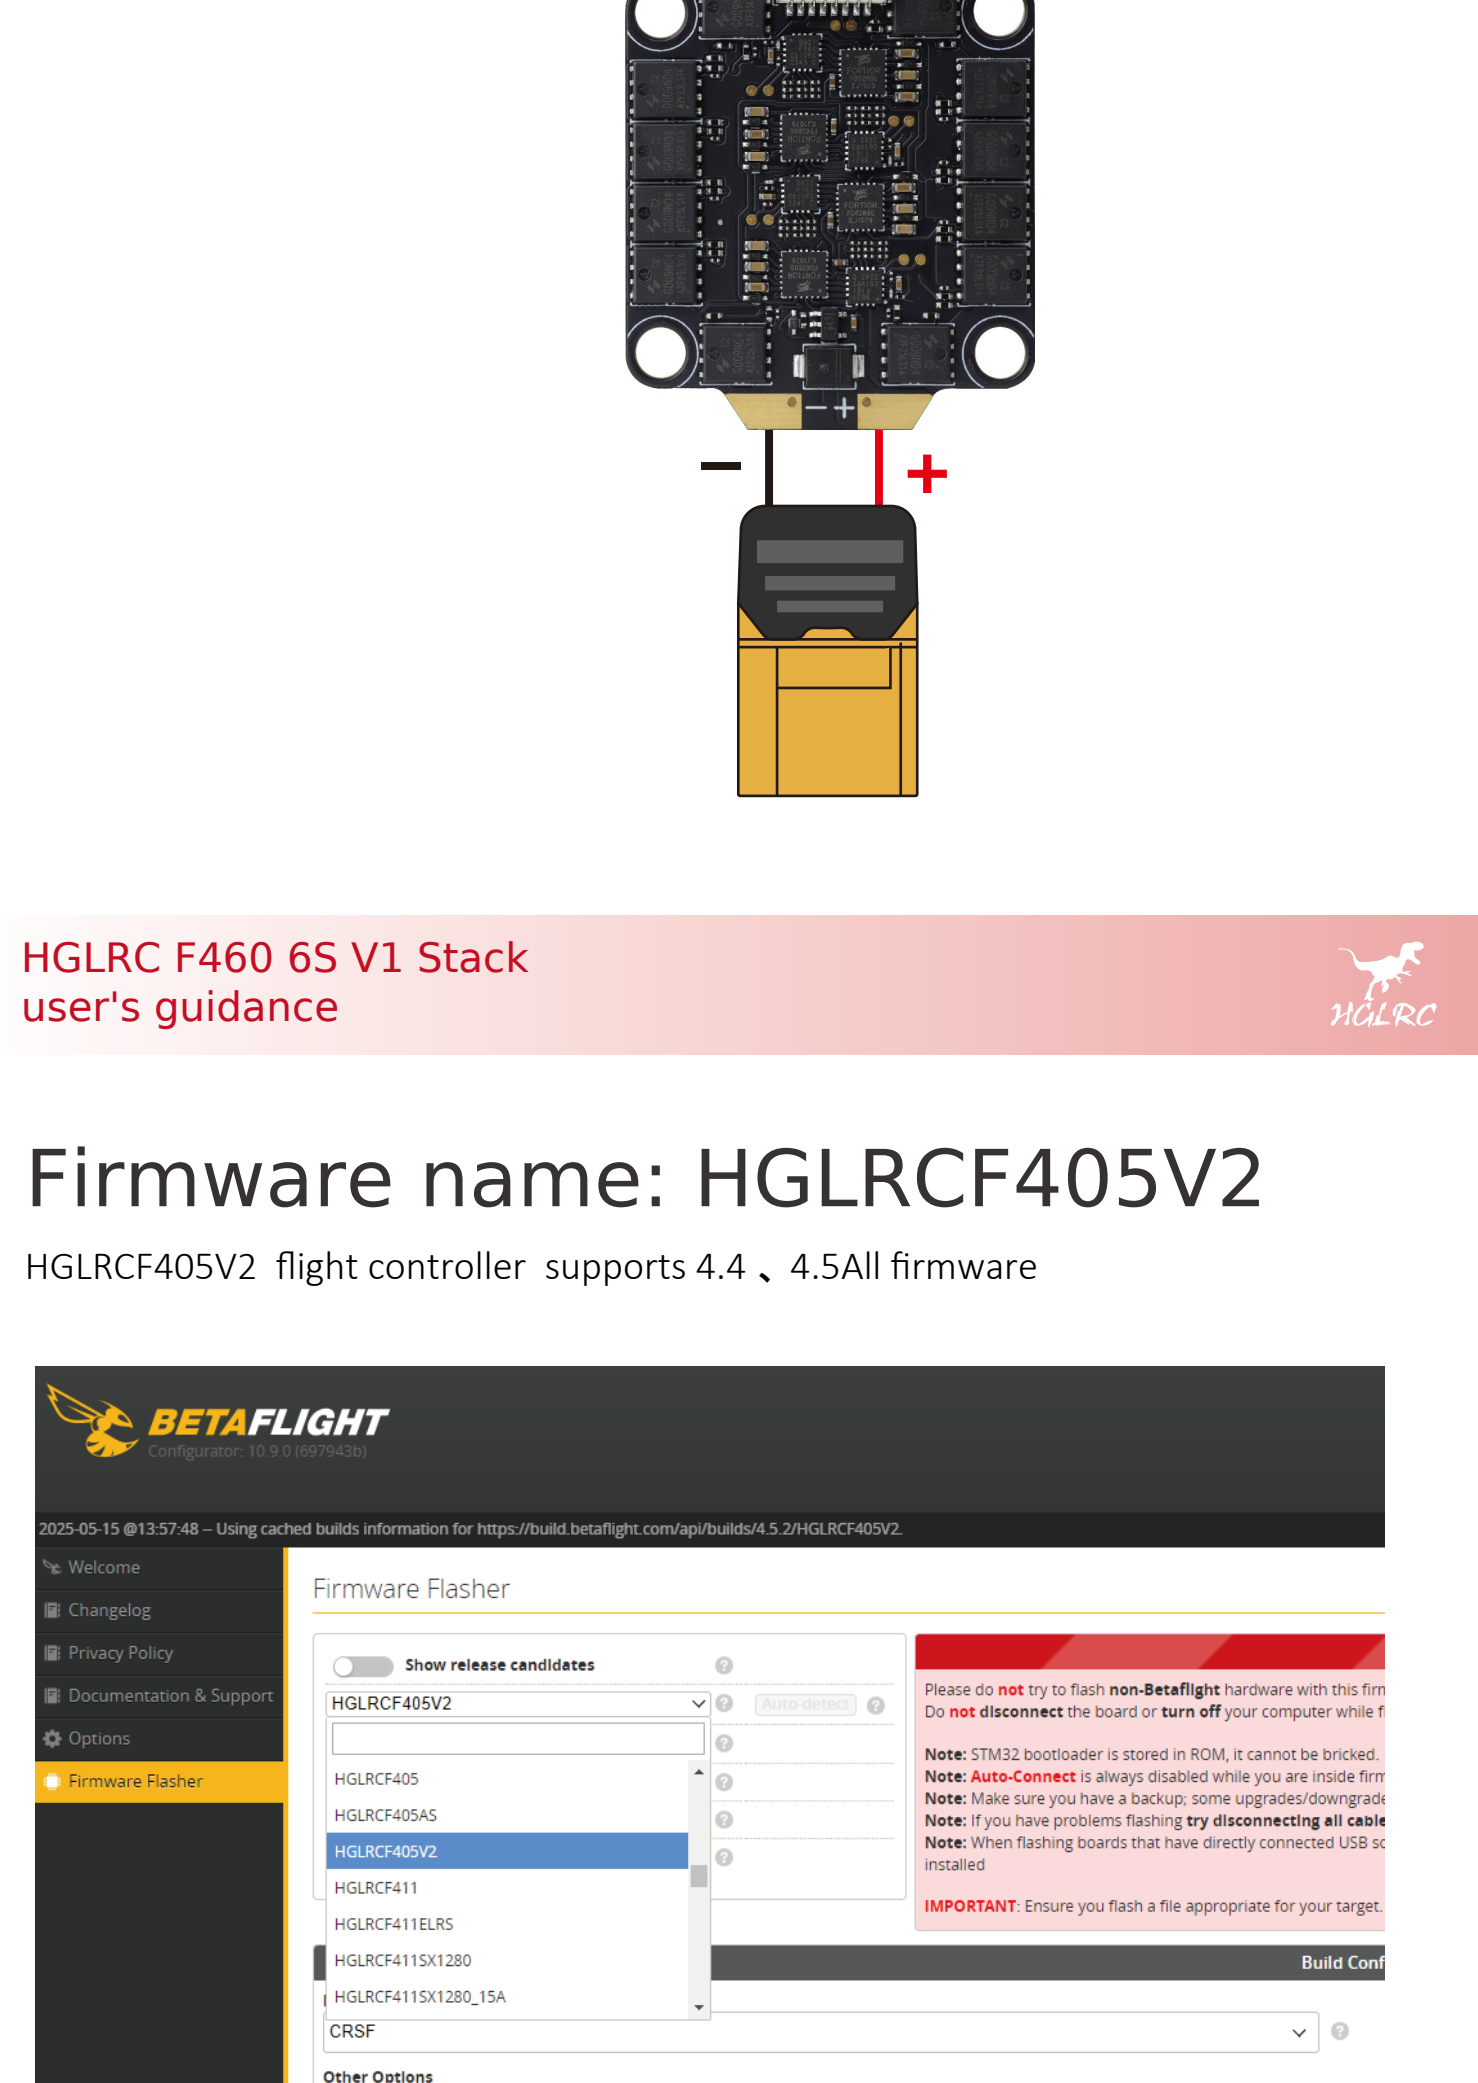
−
+

HGLRC F460 6S V1 Stack
user's guidance

HGLRC

Firmware name: HGLRCF405V2

HGLRCF405V2 flight controller supports 4.4 、4.5All firmware

BETAFLIGHT
Configurator: 10.9.0 (697943b)

2025-05-15 @13:57:48 – Using cached builds information for https://build.betaflight.com/api/builds/4.5.2/HGLRCF405V2.

Welcome
Changelog
Privacy Policy
Documentation & Support
Options
Firmware Flasher

Firmware Flasher

Show release candidates

HGLRCF405V2

Auto-detect

HGLRCF405
HGLRCF405AS
HGLRCF405V2
HGLRCF411
HGLRCF411ELRS
HGLRCF411SX1280
HGLRCF411SX1280_15A

Please do not try to flash non-Betaflight hardware with this firm
Do not disconnect the board or turn off your computer while f

Note: STM32 bootloader is stored in ROM, it cannot be bricked.
Note: Auto-Connect is always disabled while you are inside firm
Note: Make sure you have a backup; some upgrades/downgrade
Note: If you have problems flashing try disconnecting all cable
Note: When flashing boards that have directly connected USB so
installed

IMPORTANT: Ensure you flash a file appropriate for your target.

Build Conf

CRSF

Other Options